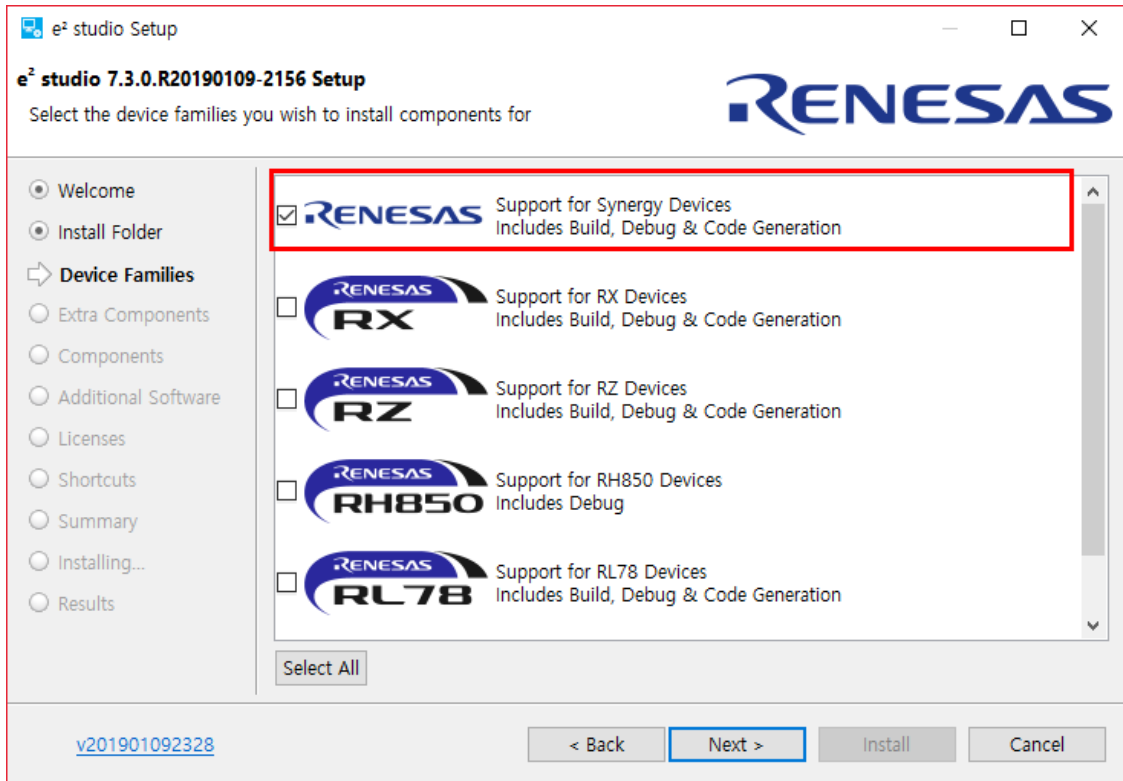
e² studio Setup

e² studio 7.3.0.R20190109-2156 Setup

Select the device families you wish to install components for

RENESAS

Welcome

Install Folder

Device Families

Extra Components

Components

Additional Software

Licenses

Shortcuts

Summary

Installing...

Results

RENESAS Support for Synergy Devices
Includes Build, Debug & Code Generation

RENESAS RX Support for RX Devices
Includes Build, Debug & Code Generation

RENESAS RZ Support for RZ Devices
Includes Build, Debug & Code Generation

RENESAS RH850 Support for RH850 Devices
Includes Debug

RENESAS RL78 Support for RL78 Devices
Includes Build, Debug & Code Generation

Select All

v201901092328

< Back

Next >

Install

Cancel